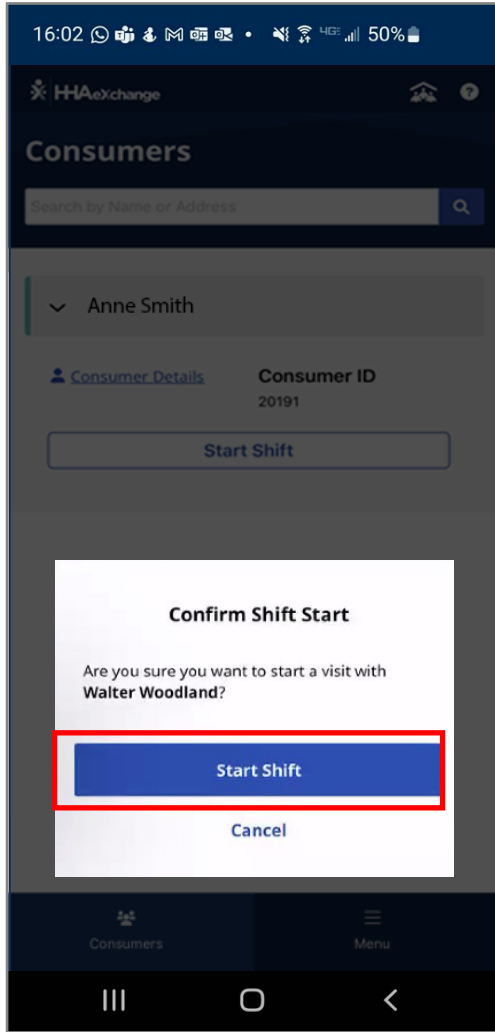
16:02 50%

HHAeXchange

Consumers

Search by Name or Address

Anne Smith

Consumer Details

Consumer ID

20191

Start Shift

Confirm Shift Start

Are you sure you want to start a visit with **Walter Woodland**?

Start Shift

Cancel

Consumers

Menu